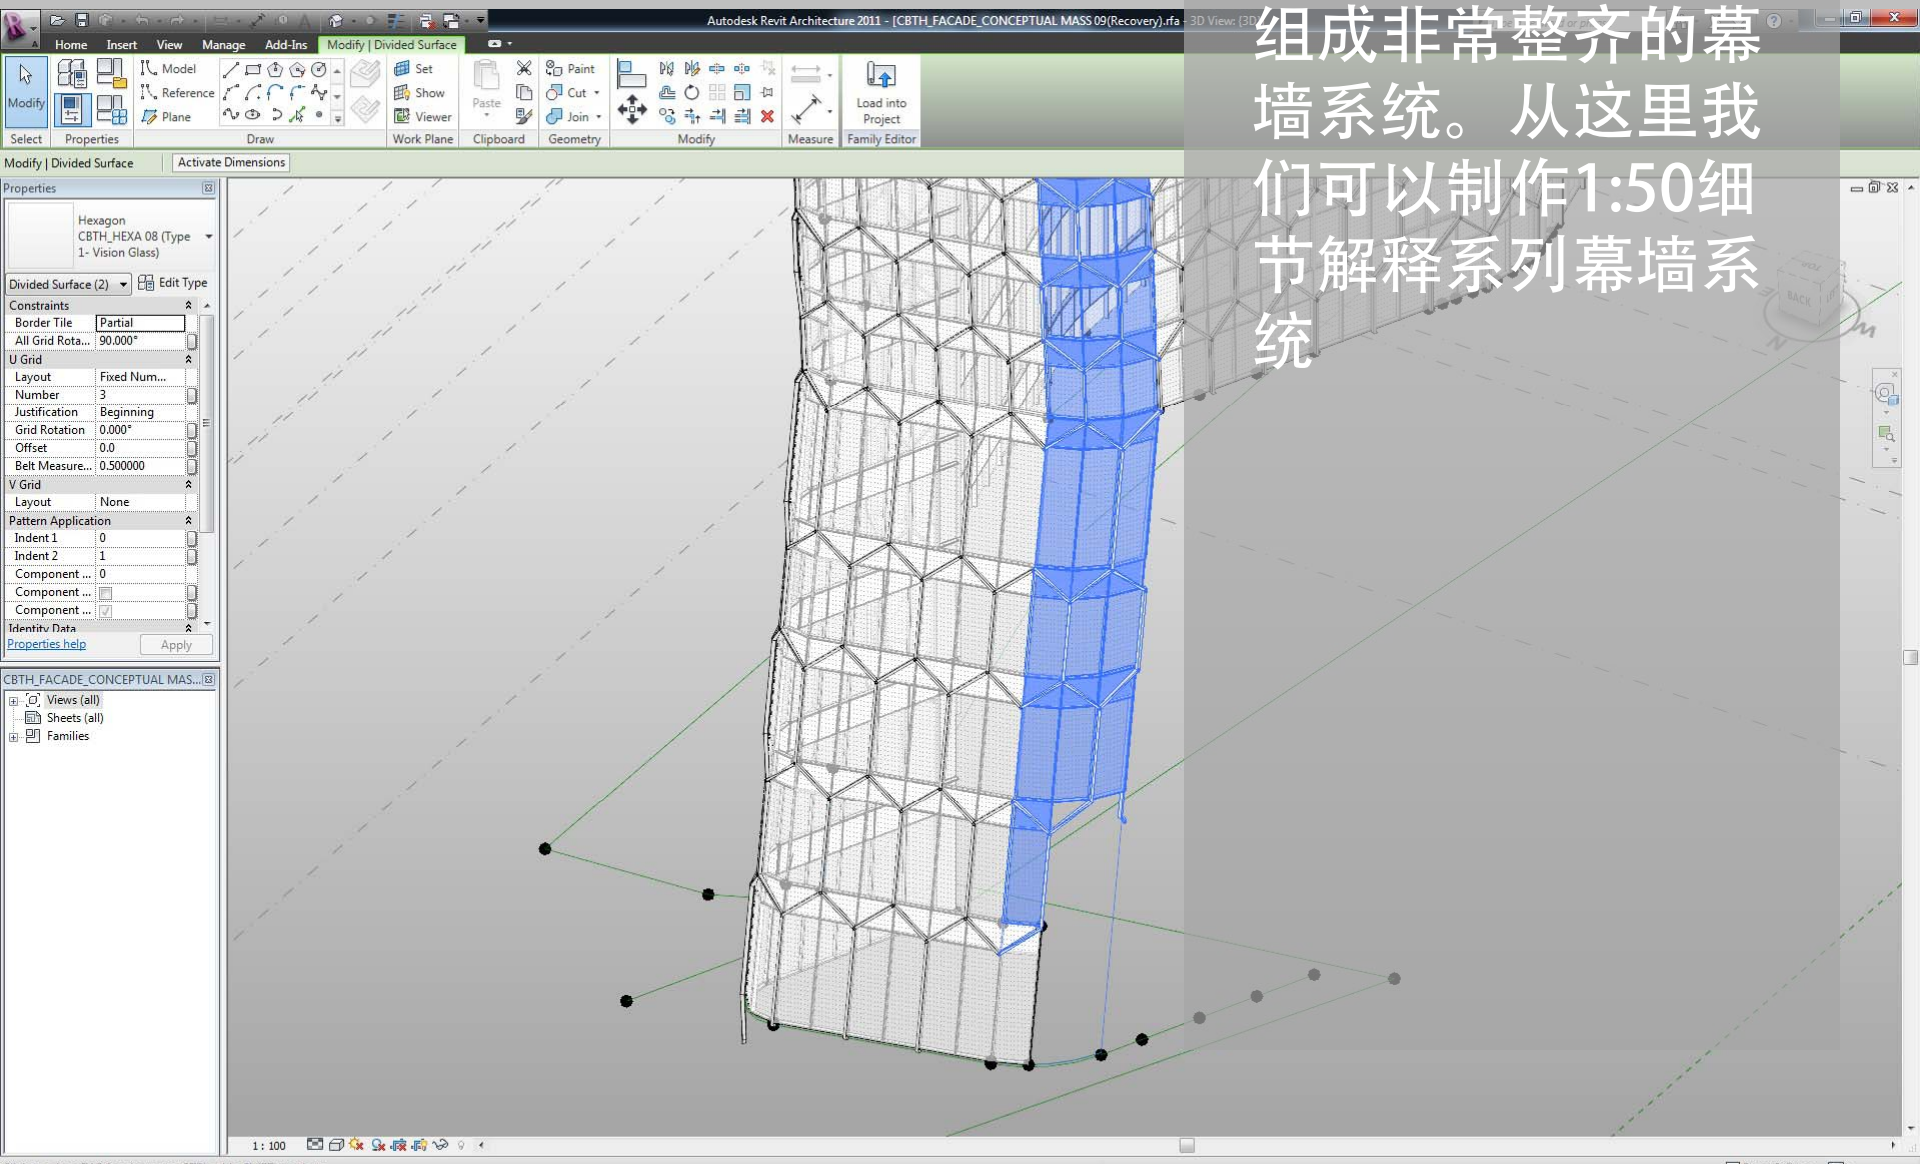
Autodesk Revit Architecture 2011 - [CBTH_FACADE_CONCEPTUAL MASS 09(Recovery).rfa - 3D View: {3D

组成非常整齐的幕墙系统。从这里我们可以制作1:50细节解释系列幕墙系统

Home Insert View Manage Add-Ins Modify | Divided Surface

Modify
Select
Properties
Model
Reference
Plane
Draw
Set
Show
Viewer
Work Plane
Paste
Clipboard
Paint
Cut
Join
Geometry
Modify
Measure
Load into Project
Family Editor

Modify | Divided Surface
Activate Dimensions

Properties

Hexagon
CBTH_HEXA 08 (Type 1- Vision Glass)

Divided Surface (2)
Edit Type

| Constraints | |
|---|---|
| Border Tile | Partial |
| All Grid Rota... | 90.000° |
| U Grid | |
| Layout | Fixed Num... |
| Number | 3 |
| Justification | Beginning |
| Grid Rotation | 0.000° |
| Offset | 0.0 |
| Belt Measure... | 0.500000 |
| V Grid | |
| Layout | None |
| Pattern Application | |
| Indent 1 | 0 |
| Indent 2 | 1 |
| Component ... | 0 |
| Component ... | |
| Component ... | |
| Identity Data | |

Properties help
Apply

CBTH_FACADE_CONCEPTUAL MAS...
Views (all)
Sheets (all)
Families

BACK

1 : 100